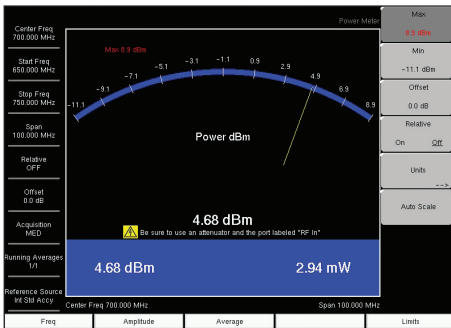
Center Freq
700.000 MHz

Start Freq
650.000 MHz

Stop Freq
750.000 MHz

Span
100.000 MHz

Relative
OFF

Offset
0.0 dB

Acquisition
MED

Running Averages
1/1

Reference Source
Int Std Accy

Power Meter

Max 8.9 dBm

-11.1
-9.1
-7.1
-5.1
-3.1
-1.1
0.9
2.9
4.9
6.9
8.9

Power dBm

4.68 dBm

Be sure to use an attenuator and the port labeled "RF In"

4.68 dBm
2.94 mW

Center Freq 700.000 MHz
Span 100.000 MHz

Max
8.9 dBm

Min
-11.1 dBm

Offset
0.0 dB

Relative
On Off

Units
-->

Auto Scale

Freq
Amplitude
Average
Limits